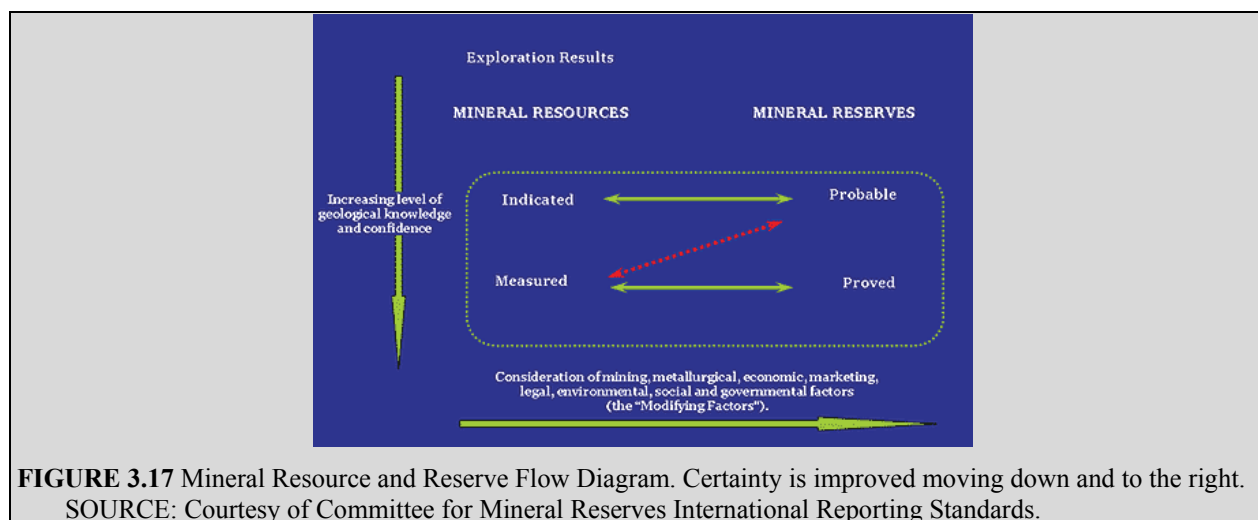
Exploration Results

MINERAL RESOURCES

MINERAL RESERVES

Increasing level of geological knowledge and confidence

Indicated

Probable

Measured

Proved

Consideration of mining, metallurgical, economic, marketing, legal, environmental, social and governmental factors (the "Modifying Factors").

**FIGURE 3.17** Mineral Resource and Reserve Flow Diagram. Certainty is improved moving down and to the right.
SOURCE: Courtesy of Committee for Mineral Reserves International Reporting Standards.